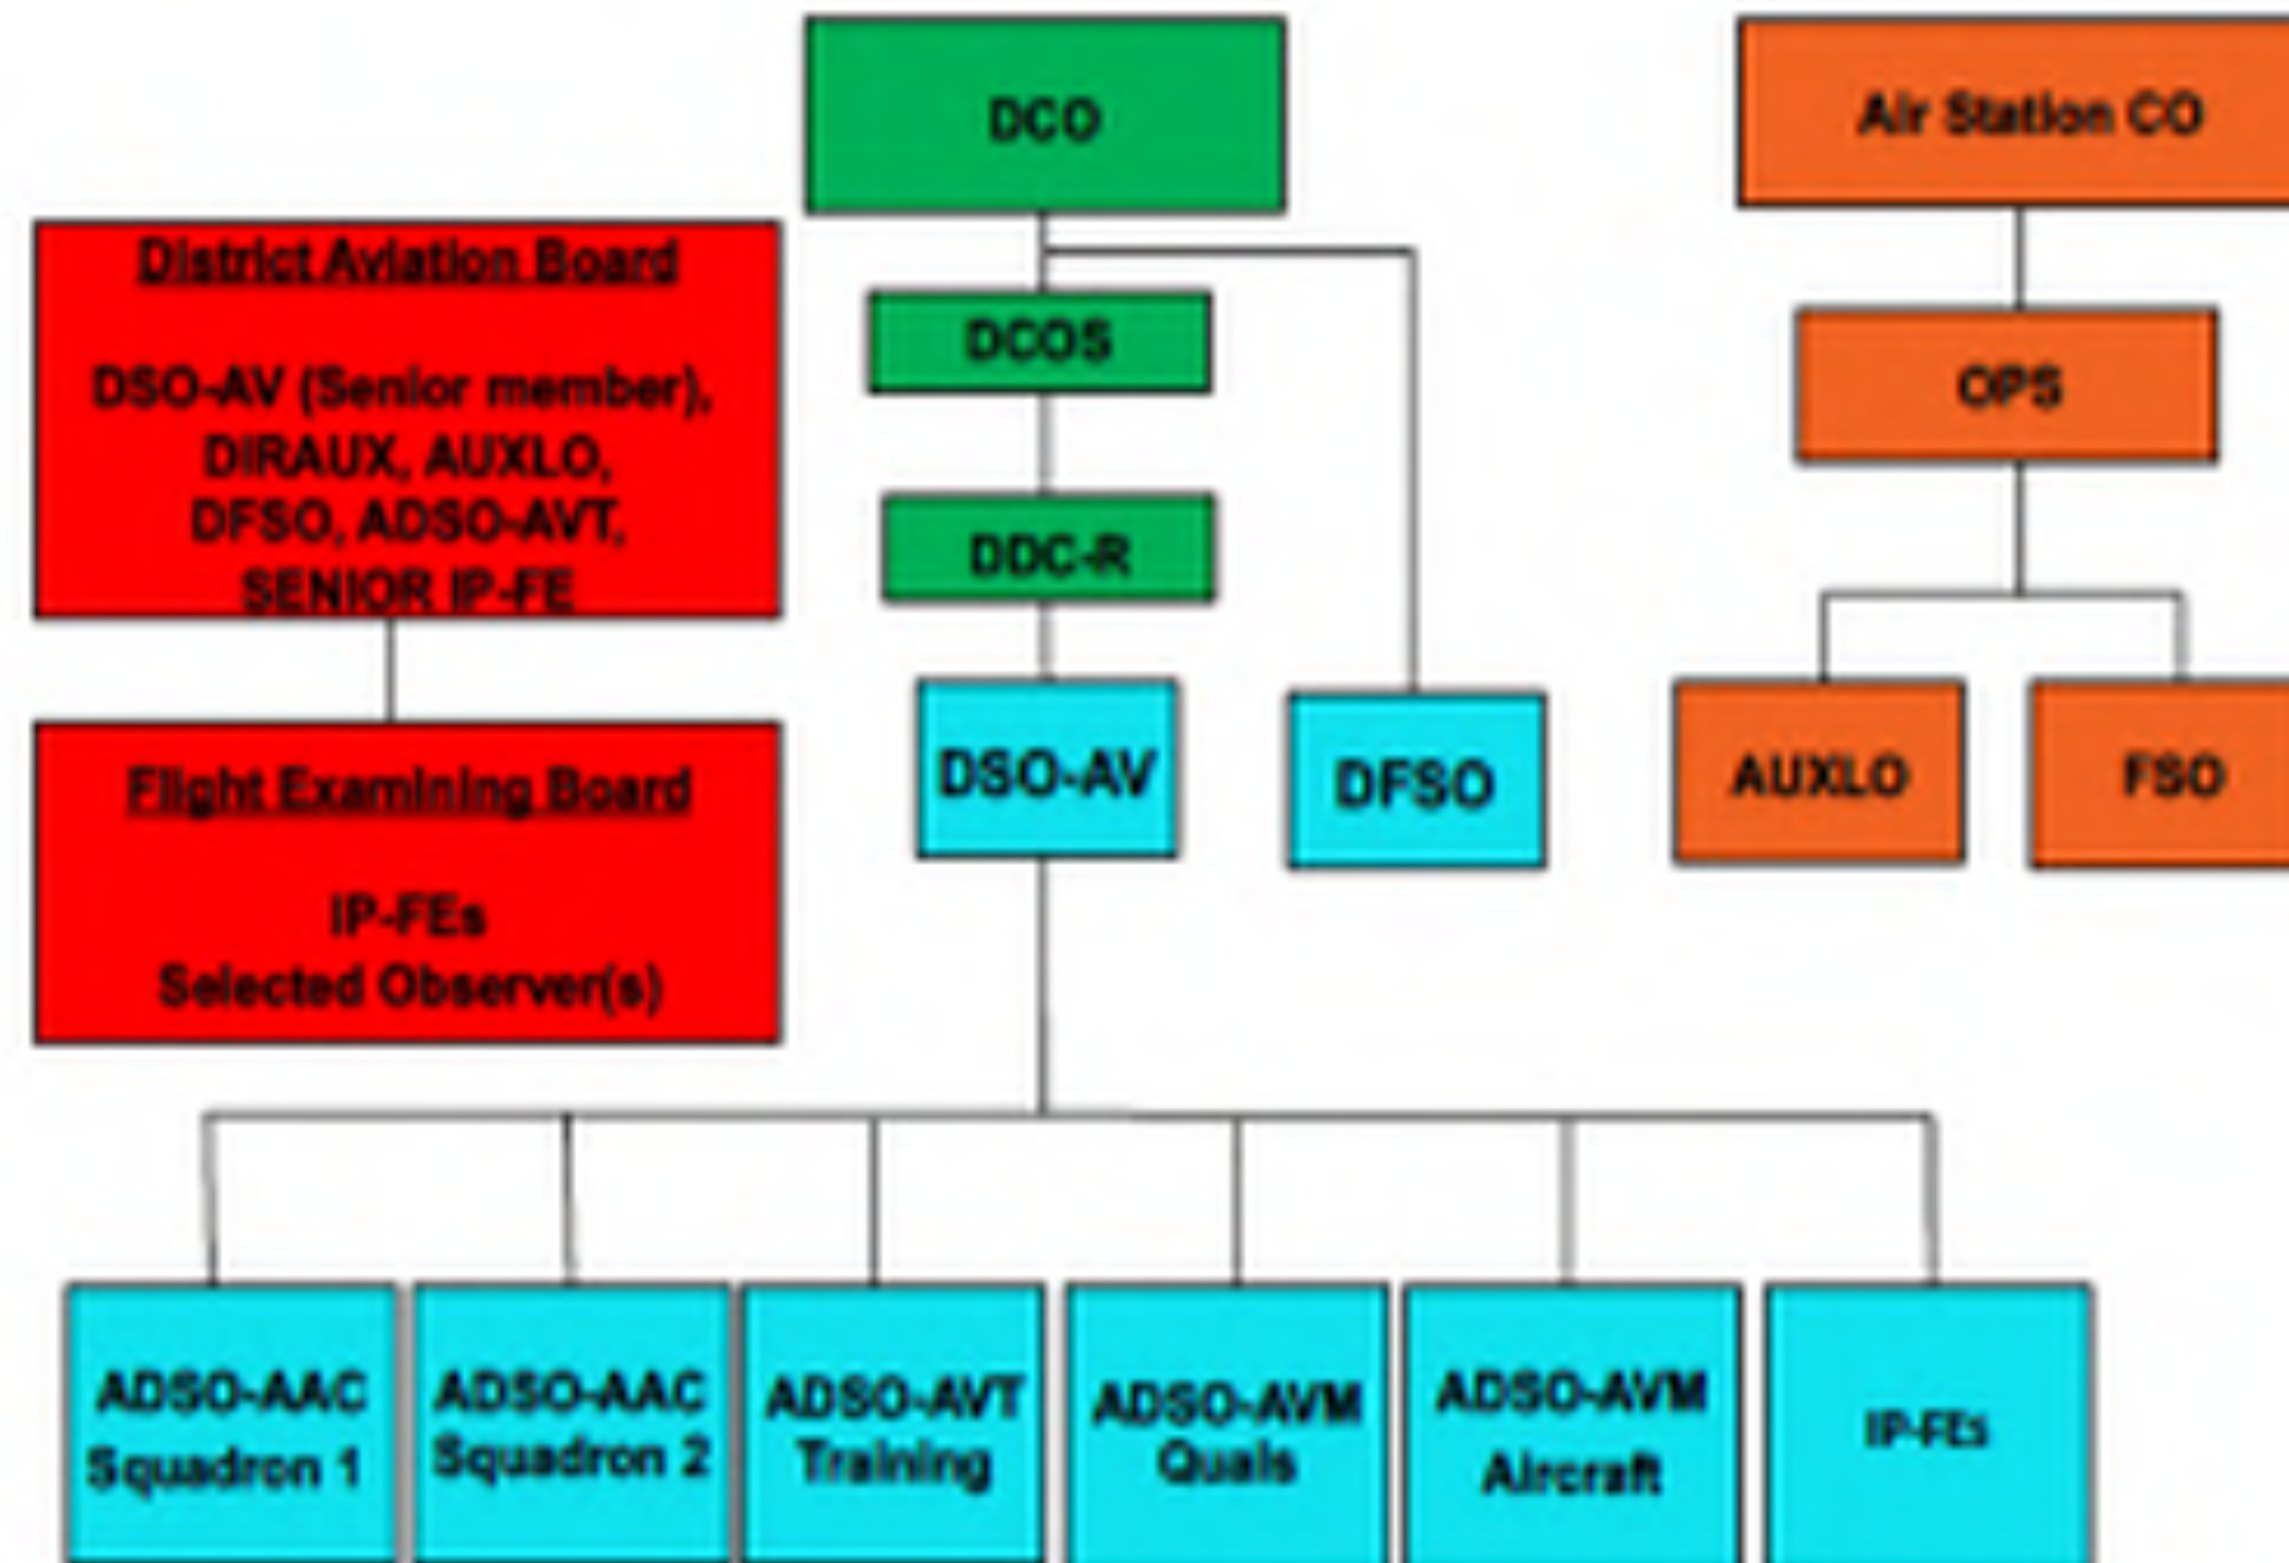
DCO

Air Station CO

District Aviation Board

DSO-AV (Senior member), DIRAUX, AUXLO, DFSO, ADSO-AVT, SENIOR IP-FE

DCOS

OPS

DDC-R

DSO-AV

DFSO

AUXLO

FSO

Flight Examining Board

IP-FEs
Selected Observer(s)

ADSO-AAC Squadron 1

ADSO-AAC Squadron 2

ADSO-AVT Training

ADSO-AVM Quals

ADSO-AVM Aircraft

IP-FEs